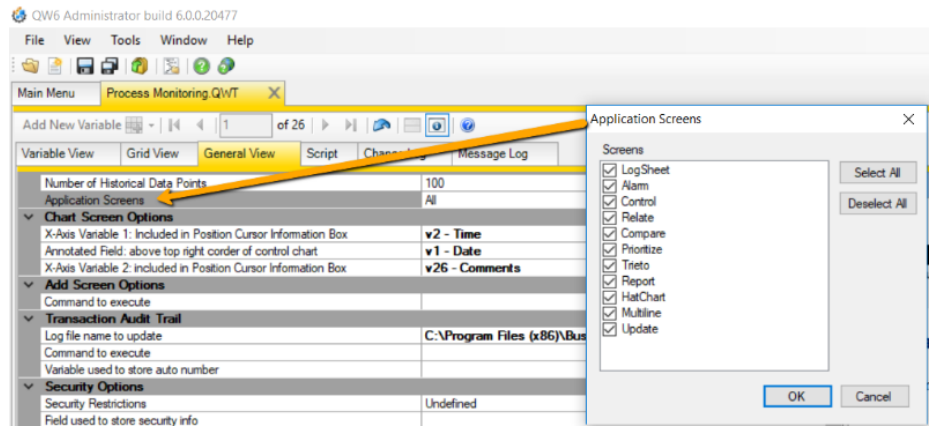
QW6 Administrator build 6.0.0.20477

File View Tools Window Help

Main Menu | Process Monitoring.QWT

Add New Variable | 1 | of 26

Variable View | Grid View | General View | Script | Change Log | Message Log

| | |
|---|---|
| Number of Historical Data Points | 100 |
| Application Screens | All |
| **Chart Screen Options** | |
| X-Axis Variable 1: Included in Position Cursor Information Box | **v2 - Time** |
| Annotated Field: above top right corder of control chart | **v1 - Date** |
| X-Axis Variable 2: included in Position Cursor Information Box | **v26 - Comments** |
| **Add Screen Options** | |
| Command to execute | |
| **Transaction Audit Trail** | |
| Log file name to update | **C:\Program Files (x86)\Bus** |
| Command to execute | |
| Variable used to store auto number | |
| **Security Options** | |
| Security Restrictions | Undefined |
| Field used to store security info | |

Application Screens

Screens

LogSheet
Alarm
Control
Relate
Compare
Prioritize
Trieto
Report
HatChart
Multiline
Update

Select All

Deselect All

OK

Cancel